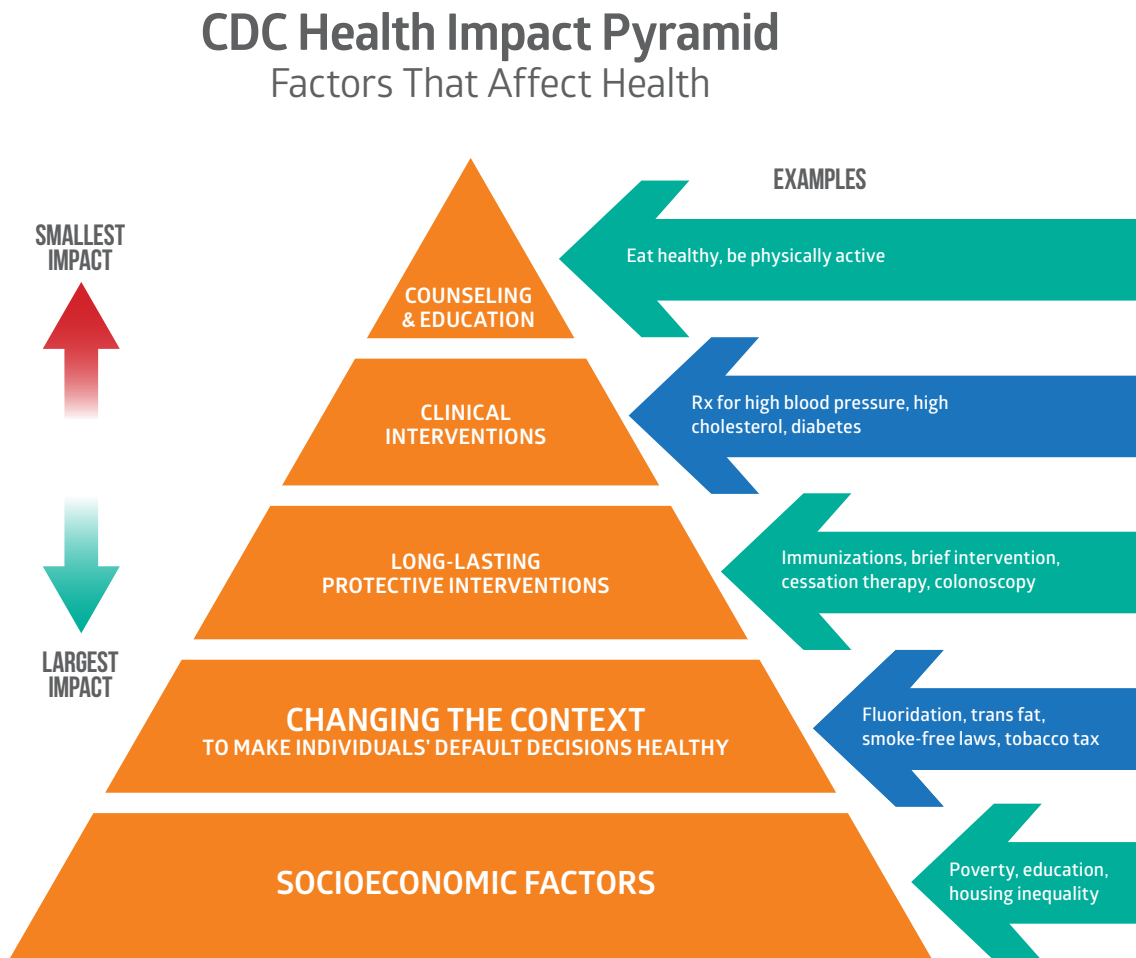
CDC Health Impact Pyramid
Factors That Affect Health

SMALLEST IMPACT

LARGEST IMPACT

EXAMPLES

COUNSELING & EDUCATION

Eat healthy, be physically active

CLINICAL INTERVENTIONS

Rx for high blood pressure, high cholesterol, diabetes

LONG-LASTING PROTECTIVE INTERVENTIONS

Immunizations, brief intervention, cessation therapy, colonoscopy

CHANGING THE CONTEXT
TO MAKE INDIVIDUALS' DEFAULT DECISIONS HEALTHY

Fluoridation, trans fat, smoke-free laws, tobacco tax

SOCIOECONOMIC FACTORS

Poverty, education, housing inequality